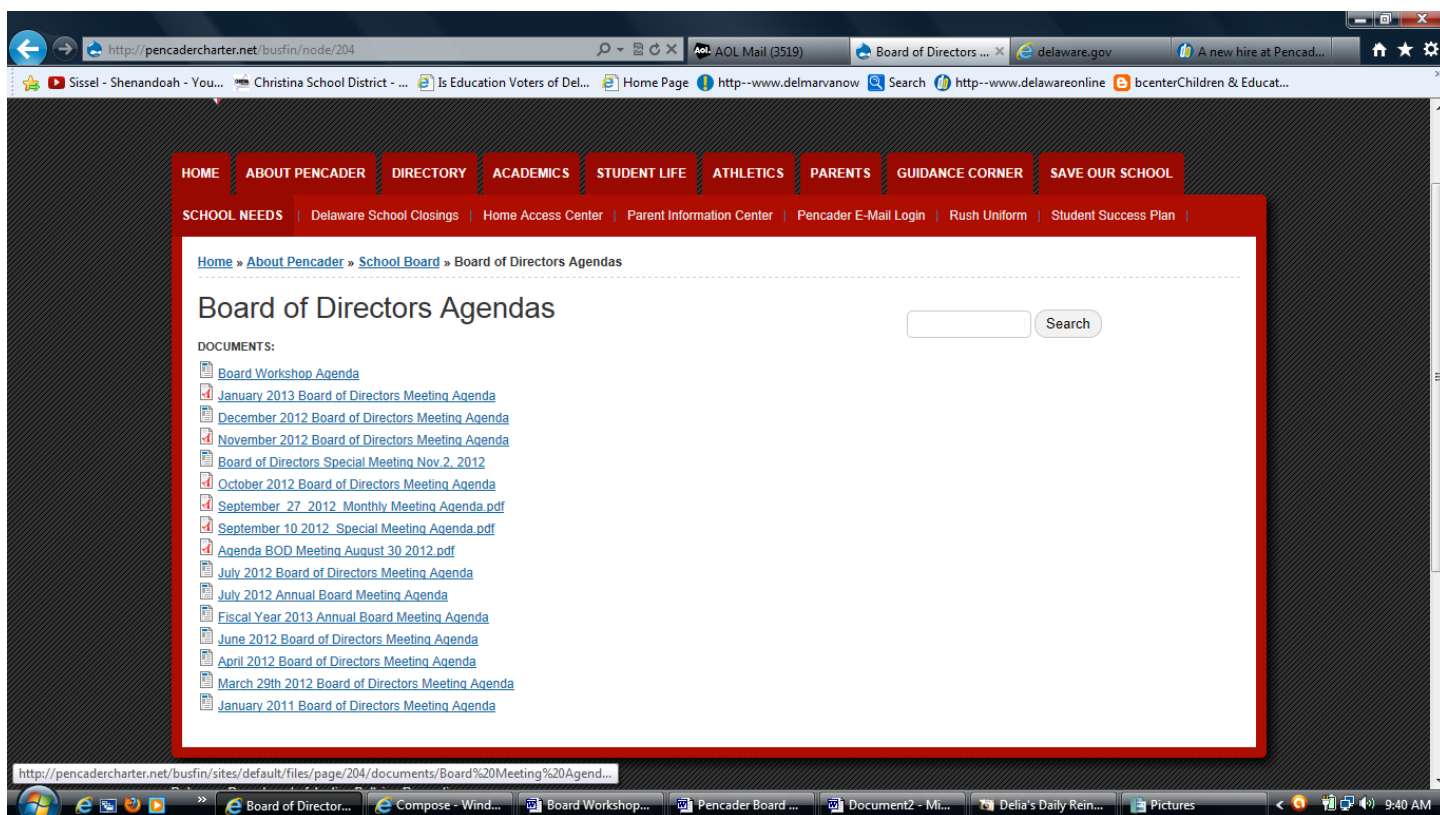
http://pencadercharter.net/busfin/node/204

AOL Mail (3519)
Board of Directors ...
delaware.gov
A new hire at Pencad...

Sissel - Shenandoah - You...
Christina School District - ...
Is Education Voters of Del...
Home Page
http--www.delmarvanow
Search
http--www.delawareonline
bcenterChildren & Educat...

HOME | ABOUT PENCADER | DIRECTORY | ACADEMICS | STUDENT LIFE | ATHLETICS | PARENTS | GUIDANCE CORNER | SAVE OUR SCHOOL

SCHOOL NEEDS | Delaware School Closings | Home Access Center | Parent Information Center | Pencader E-Mail Login | Rush Uniform | Student Success Plan |

Home » About Pencader » School Board » Board of Directors Agendas

Board of Directors Agendas

Search

DOCUMENTS:

Board Workshop Agenda
January 2013 Board of Directors Meeting Agenda
December 2012 Board of Directors Meeting Agenda
November 2012 Board of Directors Meeting Agenda
Board of Directors Special Meeting Nov.2, 2012
October 2012 Board of Directors Meeting Agenda
September_27_2012_Monthly Meeting Agenda.pdf
September 10 2012_Special Meeting Agenda.pdf
Agenda BOD Meeting August 30 2012.pdf
July 2012 Board of Directors Meeting Agenda
July 2012 Annual Board Meeting Agenda
Fiscal Year 2013 Annual Board Meeting Agenda
June 2012 Board of Directors Meeting Agenda
April 2012 Board of Directors Meeting Agenda
March 29th 2012 Board of Directors Meeting Agenda
January 2011 Board of Directors Meeting Agenda

http://pencadercharter.net/busfin/sites/default/files/page/204/documents/Board%20Meeting%20Agend...

Board of Director... | Compose - Wind... | Board Workshop... | Pencader Board ... | Document2 - Mi... | Delia's Daily Rein... | Pictures | 9:40 AM